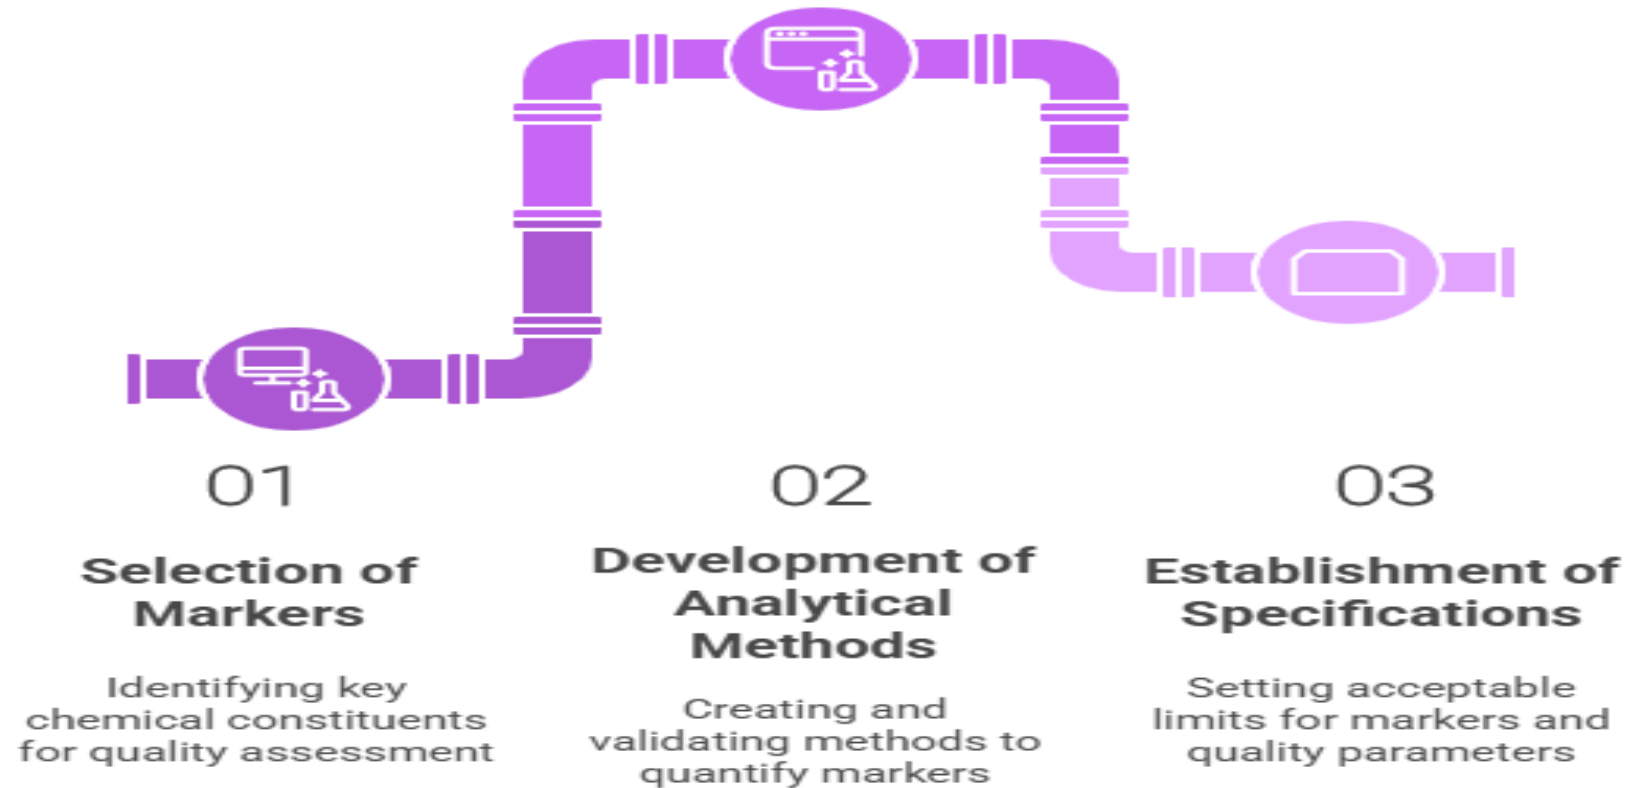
01

Selection of Markers

Identifying key chemical constituents for quality assessment

02

Development of Analytical Methods

Creating and validating methods to quantify markers

03

Establishment of Specifications

Setting acceptable limits for markers and quality parameters